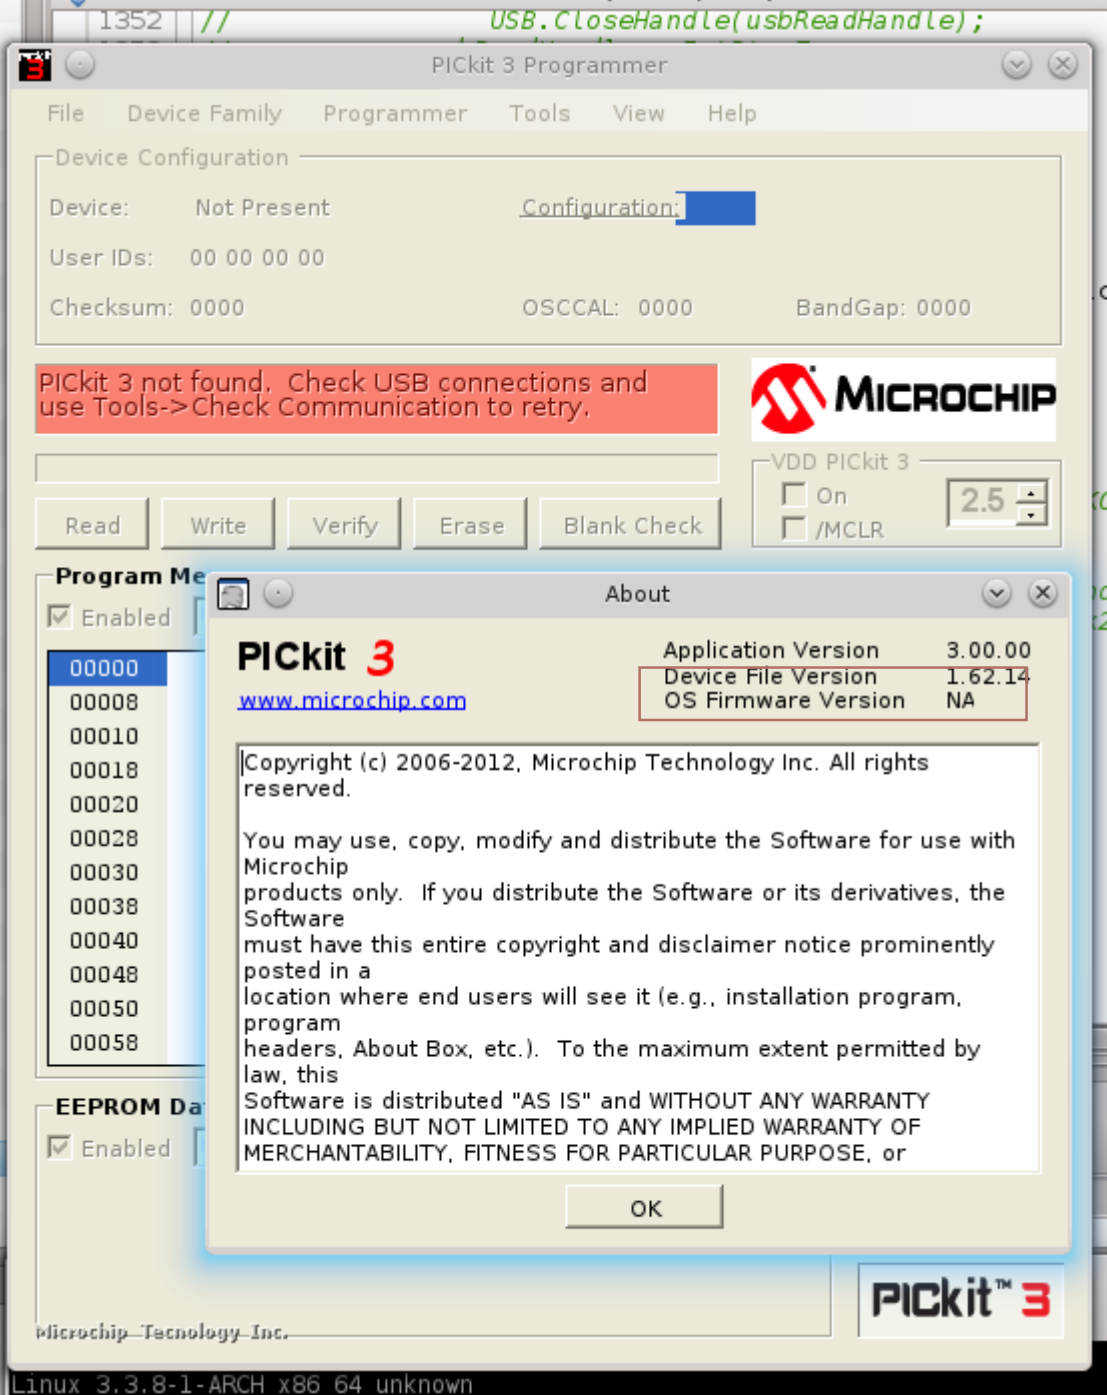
1352 // USB.CloseHandle(usbReadHandle);

PICkit 3 Programmer

File Device Family Programmer Tools View Help

Device Configuration

Device: Not Present

Configuration:

User IDs: 00 00 00 00

Checksum: 0000

OSCCAL: 0000

BandGap: 0000

PICkit 3 not found. Check USB connections and use Tools->Check Communication to retry.

MICROCHIP

VDD PICkit 3

On

/MCLR

2.5

Read Write Verify Erase Blank Check

Program Me

Enabled

| 00000 |
|---|
| 00008 |
| 00010 |
| 00018 |
| 00020 |
| 00028 |
| 00030 |
| 00038 |
| 00040 |
| 00048 |
| 00050 |
| 00058 |

EEPROM Da

Enabled

Microchip Tecnology Inc.

About

PICkit 3

www.microchip.com

Application Version 3.00.00
Device File Version 1.62.14
OS Firmware Version NA

Copyright (c) 2006-2012, Microchip Technology Inc. All rights reserved.

You may use, copy, modify and distribute the Software for use with Microchip products only. If you distribute the Software or its derivatives, the Software must have this entire copyright and disclaimer notice prominently posted in a location where end users will see it (e.g., installation program, program headers, About Box, etc.). To the maximum extent permitted by law, this Software is distributed "AS IS" and WITHOUT ANY WARRANTY INCLUDING BUT NOT LIMITED TO ANY IMPLIED WARRANTY OF MERCHANTABILITY, FITNESS FOR PARTICULAR PURPOSE, or

OK

PICkit™ 3

Linux 3.3.8-1-ARCH x86 64 unknown